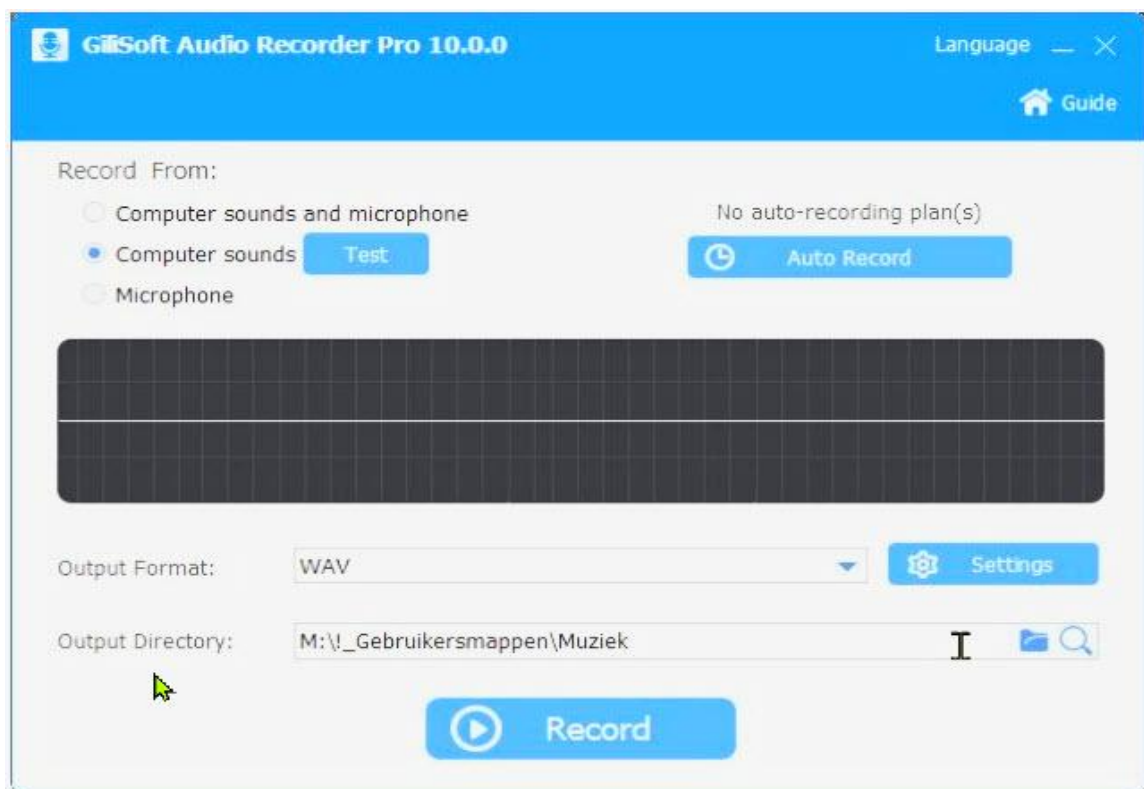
GiliSoft Audio Recorder Pro 10.0.0

Language

Guide

Record From:

Computer sounds and microphone

Computer sounds Test

Microphone

No auto-recording plan(s)

Auto Record

Output Format: WAV

Settings

Output Directory: M:\!_Gebruikersmappen\Muziek

Record